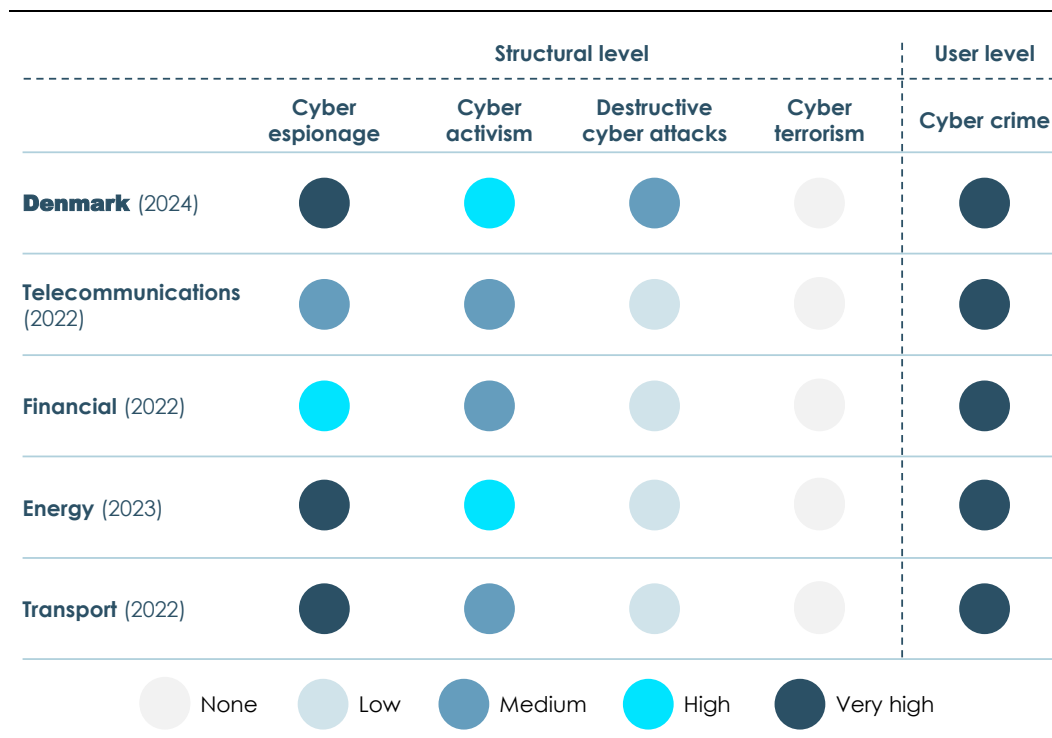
| | Structural level | | | | User level |
|---|---|---|---|---|---|
| | Cyber espionage | Cyber activism | Destructive cyber attacks | Cyber terrorism | Cyber crime |
| **Denmark** (2024) | | | | | |
| **Telecommunications** (2022) | | | | | |
| **Financial** (2022) | | | | | |
| **Energy** (2023) | | | | | |
| **Transport** (2022) | | | | | |

None Low Medium High Very high